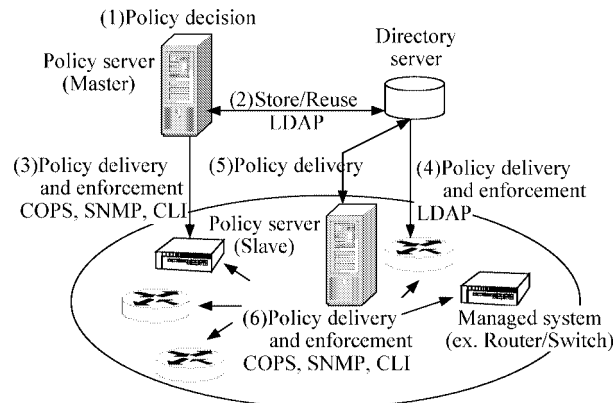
(1)Policy decision

Policy server
(Master)

Directory
server

(2)Store/Reuse
LDAP

(3)Policy delivery
and enforcement
COPS, SNMP, CLI

(5)Policy delivery

(4)Policy delivery
and enforcement
LDAP

Policy server
(Slave)

(6)Policy delivery
and enforcement
COPS, SNMP, CLI

Managed system
(ex. Router/Switch)